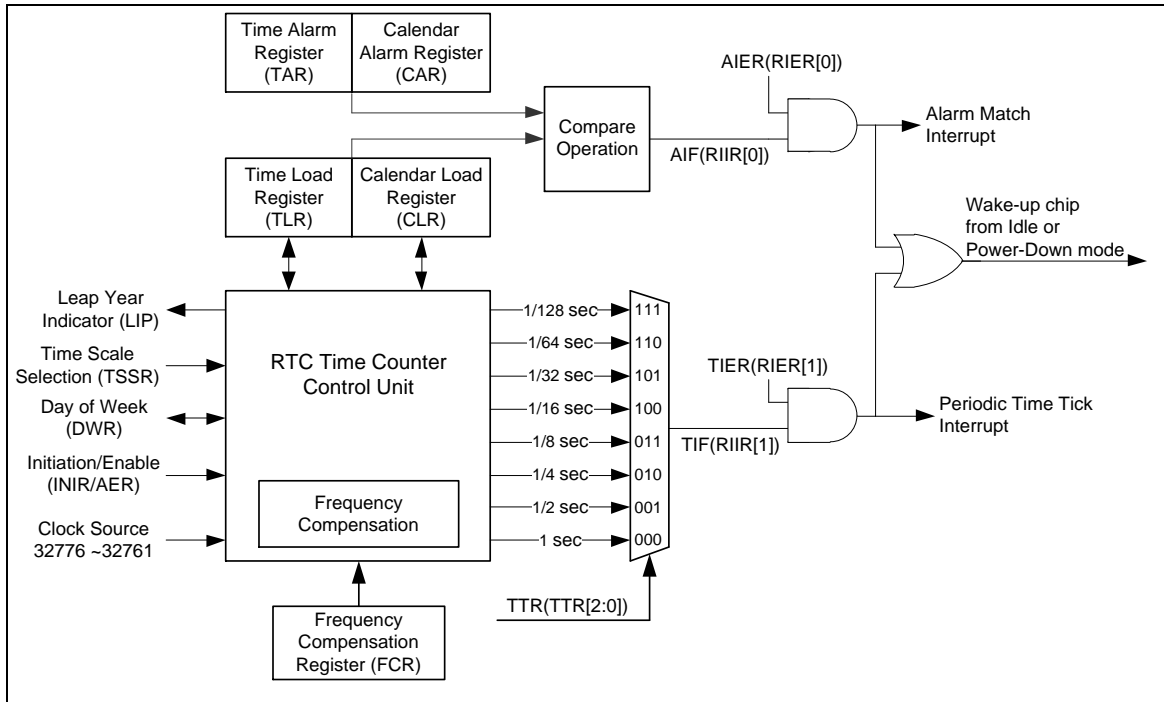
Time Alarm Register (TAR)

Calendar Alarm Register (CAR)

Compare Operation

AIER(RIER[0])

Alarm Match Interrupt

AIF(RIIR[0])

Time Load Register (TLR)

Calendar Load Register (CLR)

Wake-up chip from Idle or Power-Down mode

Leap Year Indicator (LIP)

Time Scale Selection (TSSR)

Day of Week (DWR)

Initiation/Enable (INIR/AER)

Clock Source 32776 ~32761

RTC Time Counter Control Unit

Frequency Compensation

1/128 sec
1/64 sec
1/32 sec
1/16 sec
1/8 sec
1/4 sec
1/2 sec
1 sec

111
110
101
100
011
010
001
000

TIER(RIER[1])

Periodic Time Tick Interrupt

TIF(RIIR[1])

TTR(TTR[2:0])

Frequency Compensation Register (FCR)